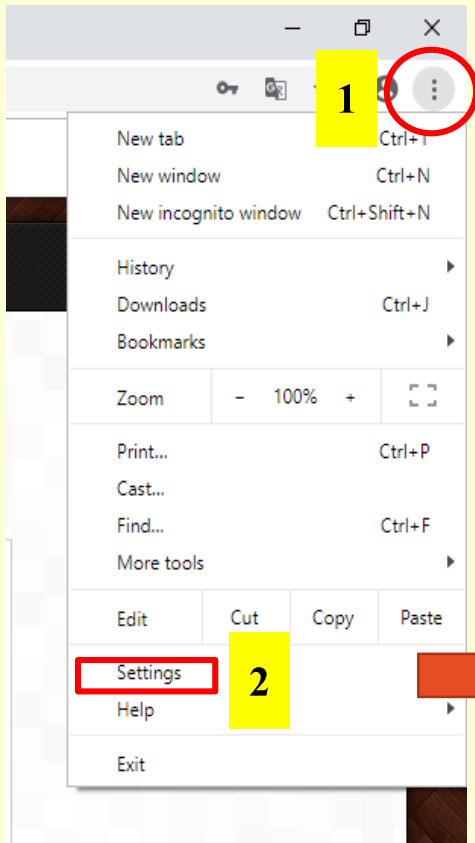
1

New tab Ctrl+T
New window Ctrl+N
New incognito window Ctrl+Shift+N

History
Downloads Ctrl+J
Bookmarks

Zoom - 100% +

Print... Ctrl+P
Cast...
Find... Ctrl+F
More tools

Edit Cut Copy Paste

Settings
2
Help

Exit